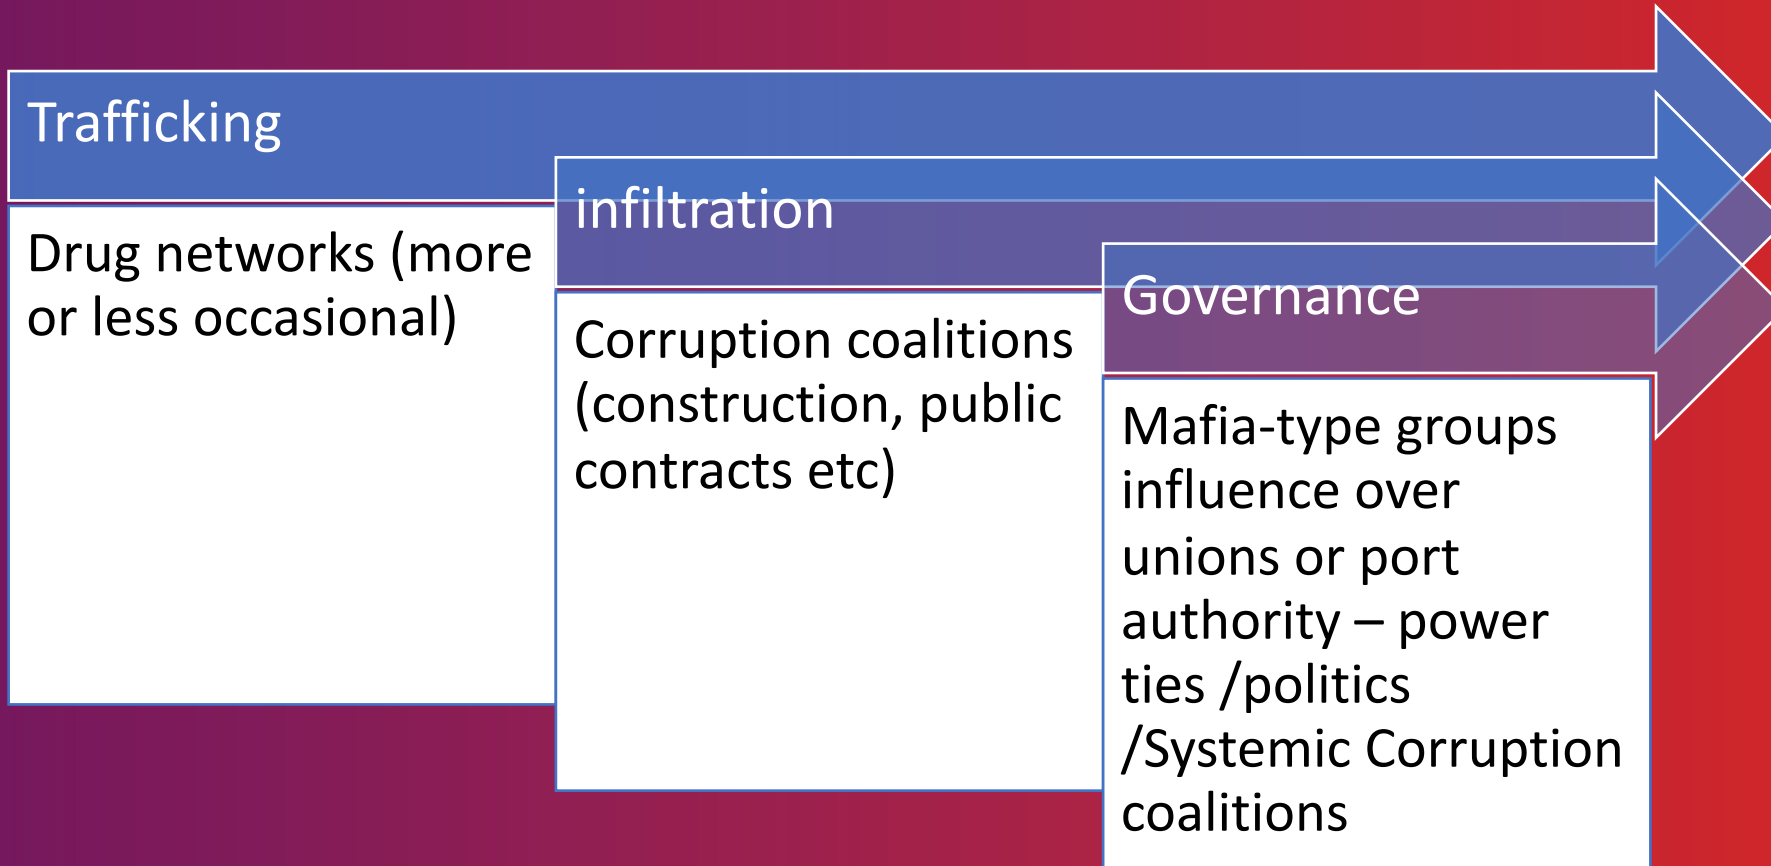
Trafficking

Drug networks (more or less occasional)

infiltration

Corruption coalitions (construction, public contracts etc)

Governance

Mafia-type groups influence over unions or port authority – power ties /politics /Systemic Corruption coalitions